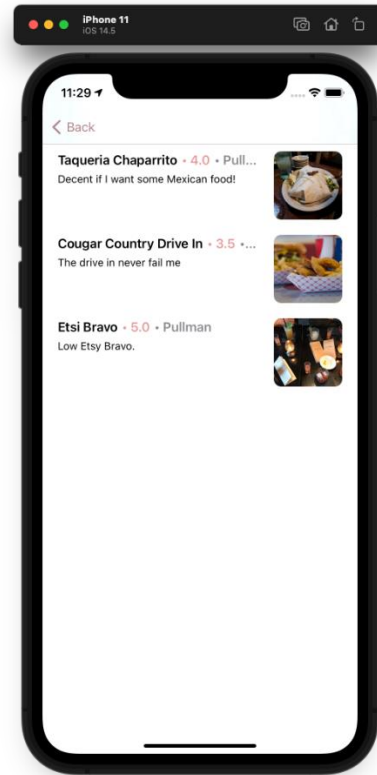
iPhone 11
iOS 14.5

11:29

< Back

Taqueria Chaparrito • 4.0 • Pull...
Decent if I want some Mexican food!

Cougar Country Drive In • 3.5 •...
The drive in never fail me

Etsi Bravo • 5.0 • Pullman
Low Etsy Bravo.